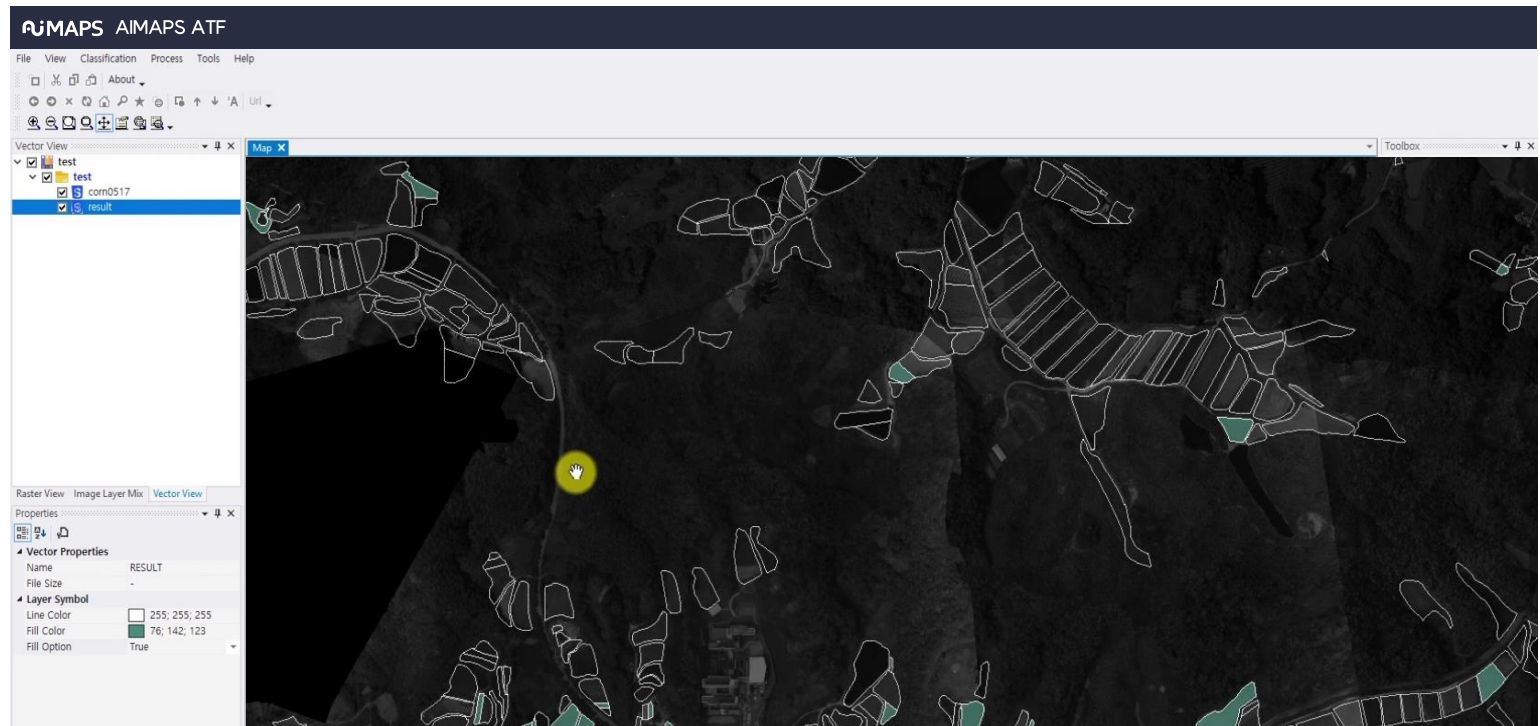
AIMAPS AIMAPS ATF

File View Classification Process Tools Help

About

Url

Vector View

Map

Toolbox

test
test
corn0517
result

Raster View Image Layer Mix Vector View

Properties

Vector Properties

| Name | RESULT |
|---|---|
| File Size | - |

Layer Symbol

| Line Color | 255; 255; 255 |
|---|---|
| Fill Color | 76; 142; 123 |
| Fill Option | True |